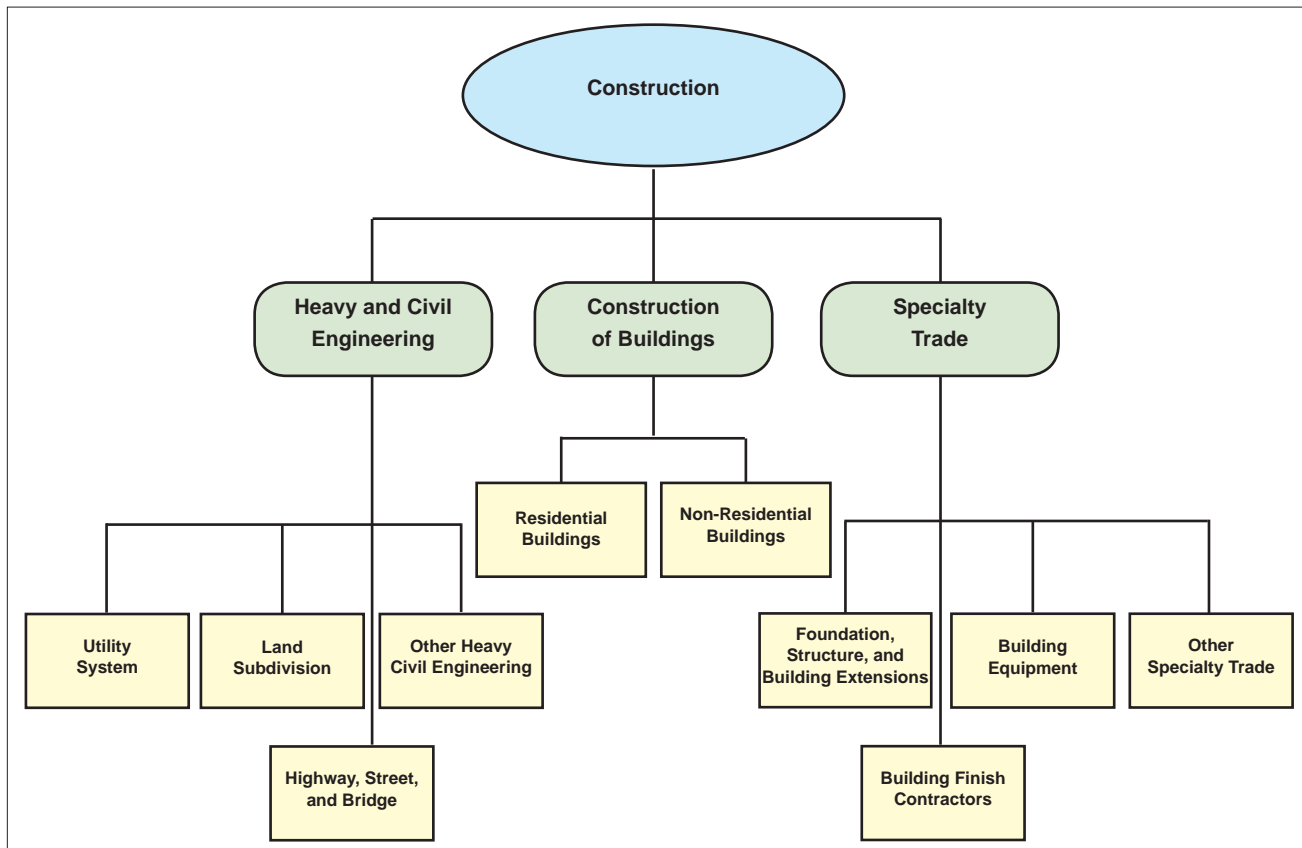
Construction

Heavy and Civil Engineering

Construction of Buildings

Specialty Trade

Residential Buildings

Non-Residential Buildings

Utility System

Land Subdivision

Other Heavy Civil Engineering

Highway, Street, and Bridge

Foundation, Structure, and Building Extensions

Building Equipment

Other Specialty Trade

Building Finish Contractors